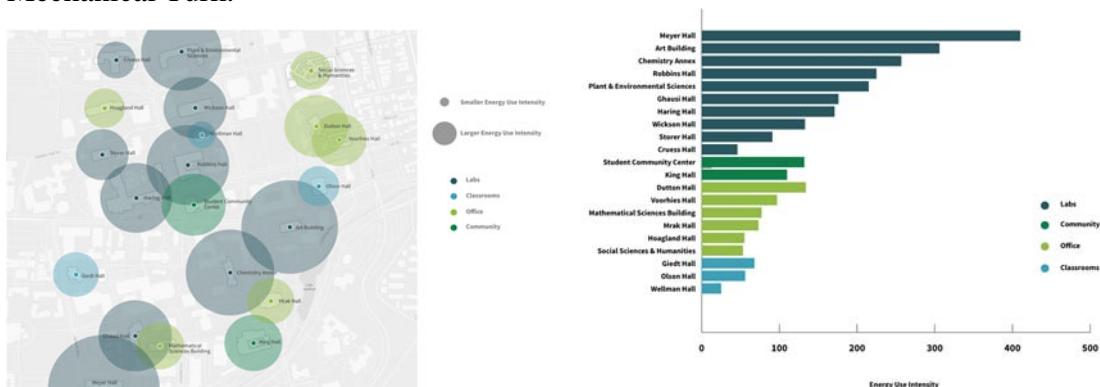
Mechanical Path.

Cruess Hall
Plant & Environmental Sciences
Social Sciences & Humanities
Hoagland Hall
Wickson Hall
Wellman Hall
Dutton Hall
Voorhies Hall
Storer Hall
Robbins Hall
Olson Hall
Haring Hall
Student Community Center
Art Building
Giedt Hall
Chemistry Annex
Mrak Hall
Ghausi Hall
Mathematical Sciences Building
King Hall
Meyer Hall

Smaller Energy Use Intensity
Larger Energy Use Intensity

Labs
Classrooms
Office
Community

Meyer Hall
Art Building
Chemistry Annex
Robbins Hall
Plant & Environmental Sciences
Ghausi Hall
Haring Hall
Wickson Hall
Storer Hall
Cruess Hall
Student Community Center
King Hall
Dutton Hall
Voorhies Hall
Mathematical Sciences Building
Mrak Hall
Hoagland Hall
Social Sciences & Humanities
Giedt Hall
Olson Hall
Wellman Hall

0
100
200
300
400
500

Energy Use Intensity

Labs
Community
Office
Classrooms